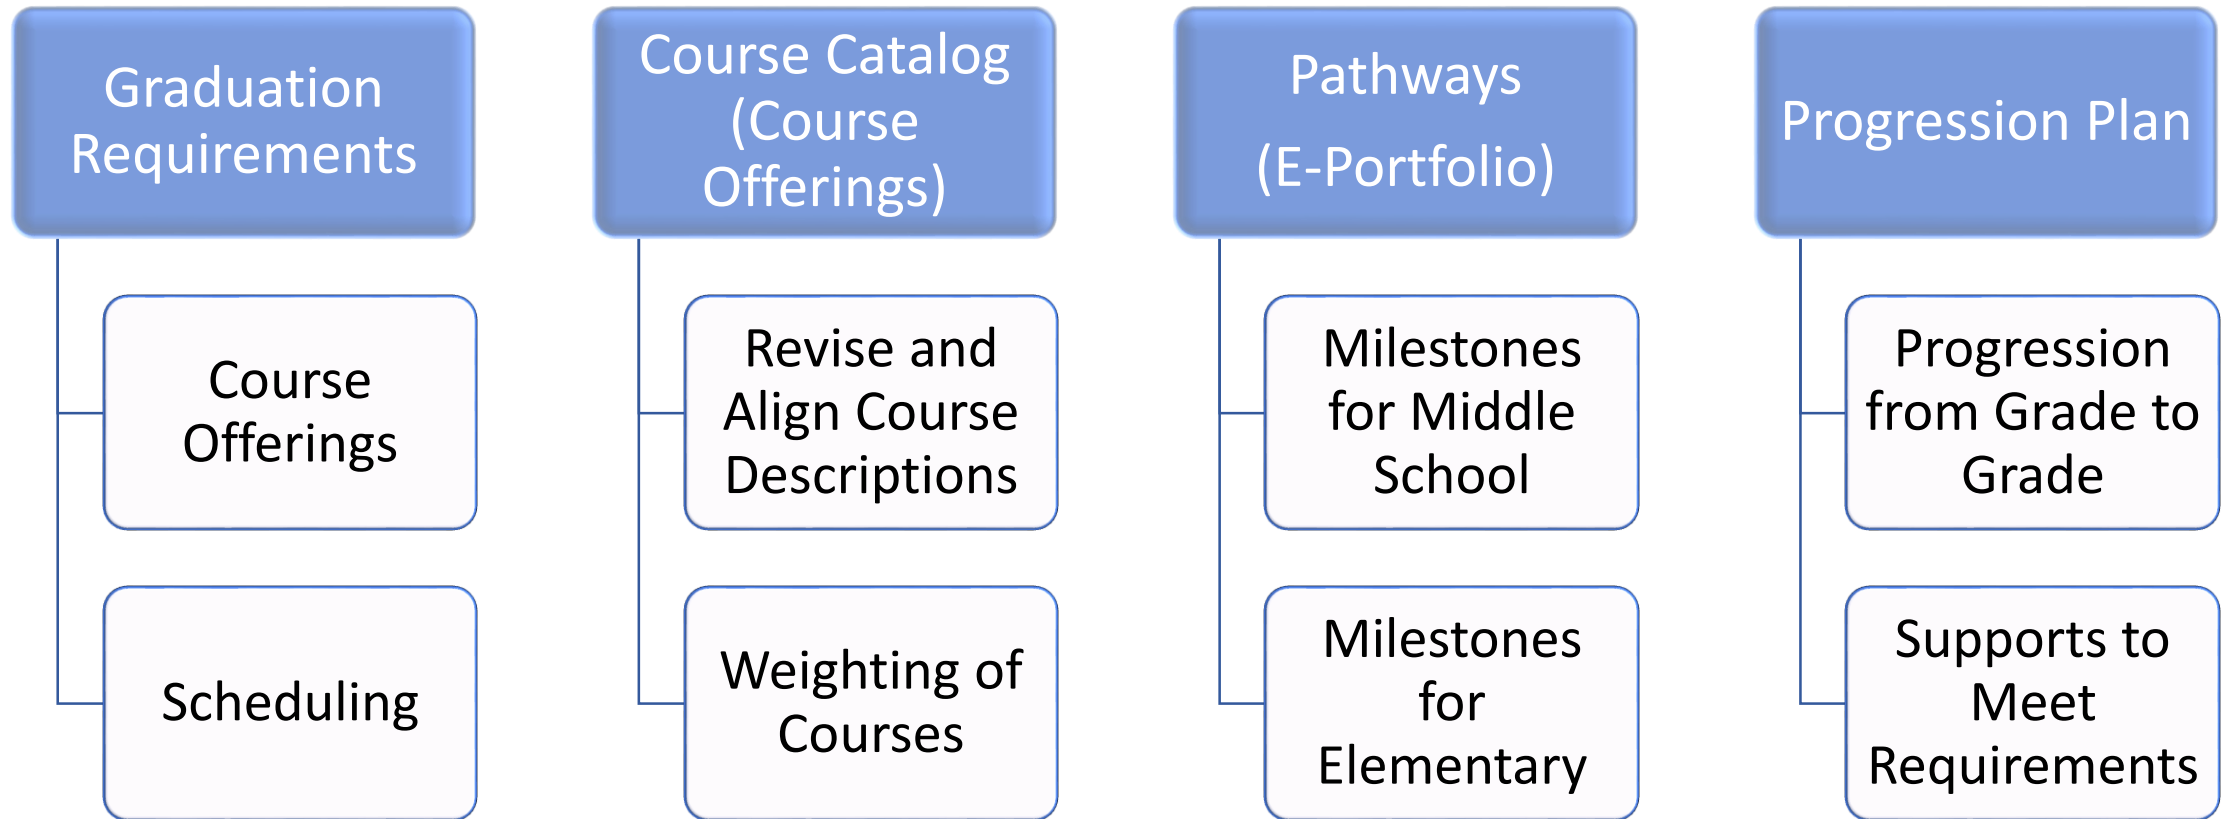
Graduation Requirements

Course Offerings

Scheduling

Course Catalog (Course Offerings)

Revise and Align Course Descriptions

Weighting of Courses

Pathways

(E-Portfolio)

Milestones for Middle School

Milestones for Elementary

Progression Plan

Progression from Grade to Grade

Supports to Meet Requirements